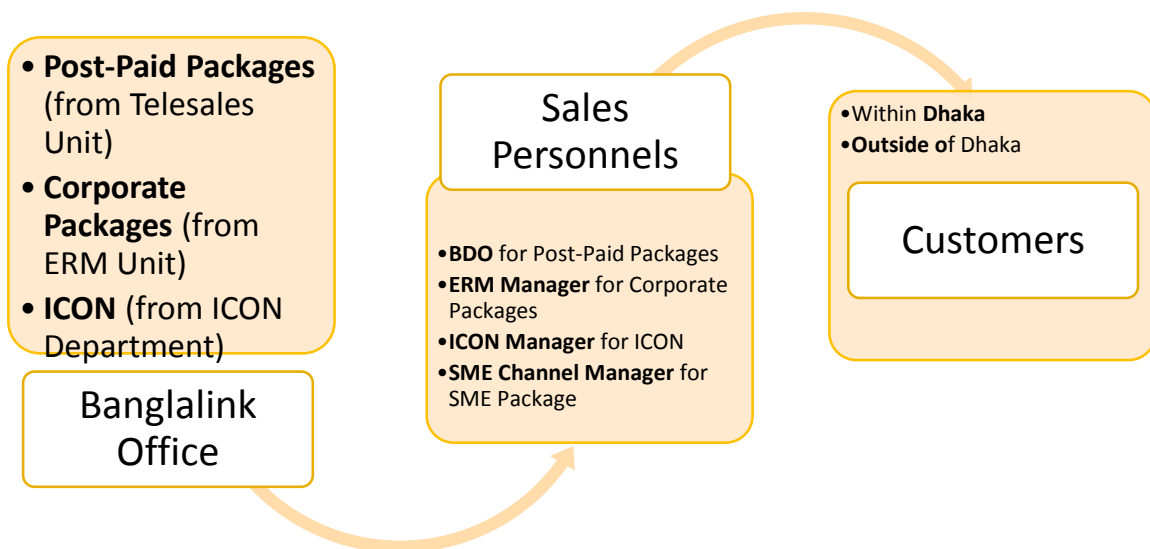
• **Post-Paid Packages** (from Telesales Unit)
• **Corporate Packages** (from ERM Unit)
• **ICON** (from ICON Department)

Banglalink Office

Sales Personnels

• **BDO** for Post-Paid Packages
• **ERM Manager** for Corporate Packages
• **ICON Manager** for ICON
• **SME Channel Manager** for SME Package

• Within **Dhaka**
• **Outside o**f Dhaka

Customers